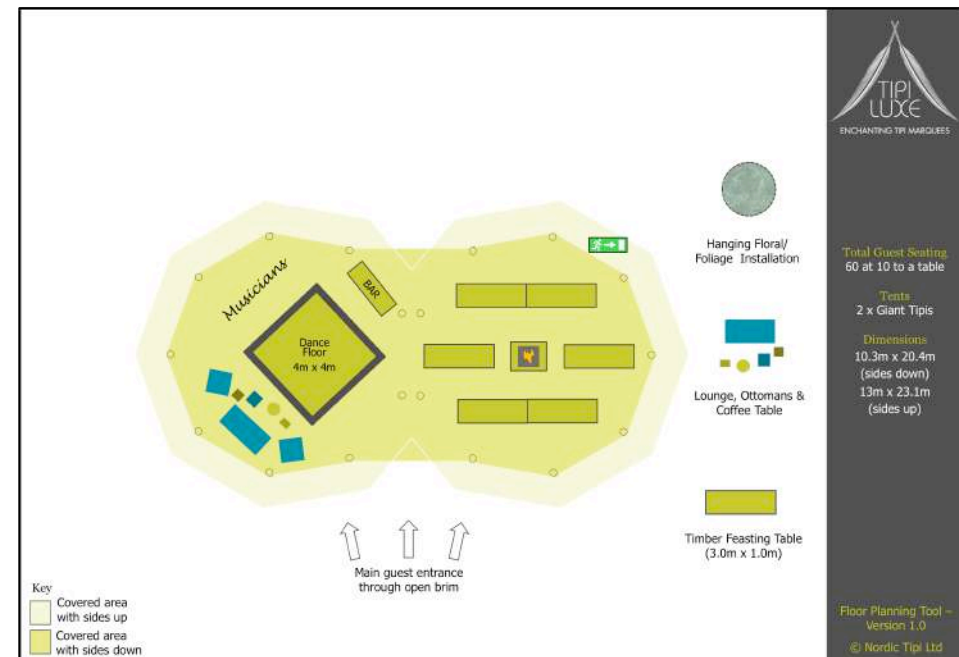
Musicians

BAR

Dance Floor
4m x 4m

Main guest entrance through open brim

Key
Covered area with sides up
Covered area with sides down

Hanging Floral/ Foliage Installation

Lounge, Ottomans & Coffee Table

Timber Feasting Table (3.0m x 1.0m)

TIPI LUXE
ENCHANTING TIPI MARQUEES

Total Guest Seating
60 at 10 to a table

Tents
2 x Giant Tipis

Dimensions
10.3m x 20.4m
(sides down)
13m x 23.1m
(sides up)

Floor Planning Tool – Version 1.0

© Nordic Tipi Ltd